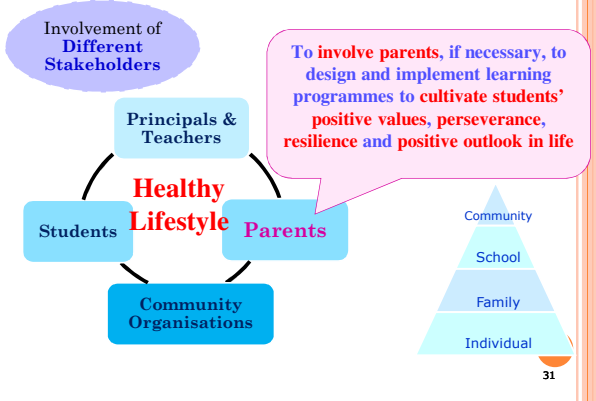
Involvement of Different Stakeholders

To involve parents, if necessary, to design and implement learning programmes to cultivate students' positive values, perseverance, resilience and positive outlook in life

Principals & Teachers

Healthy Lifestyle

Students

Parents

Community Organisations

Community

School

Family

Individual

31